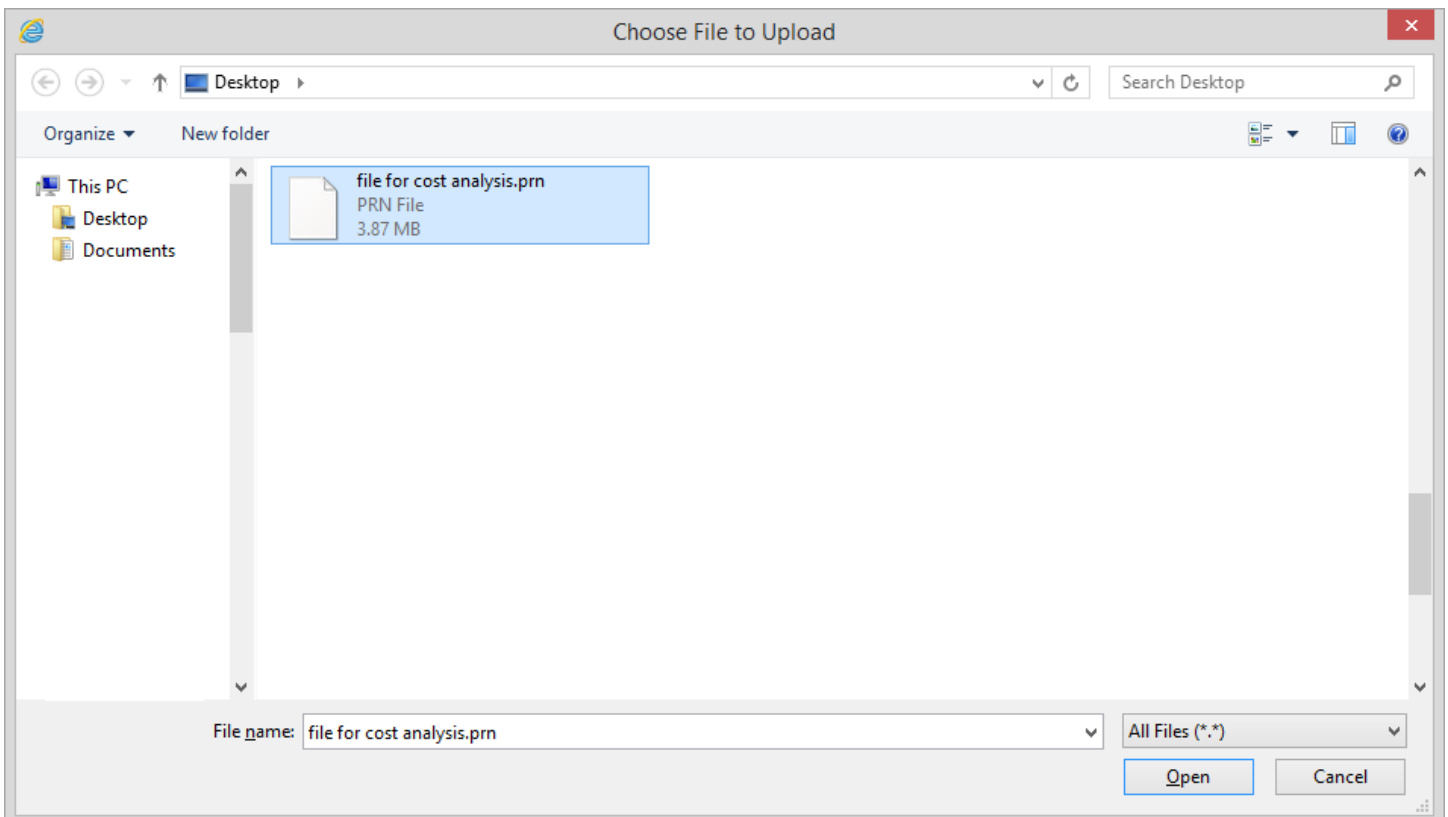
Choose File to Upload

Desktop

Search Desktop

Organize

New folder

This PC

Desktop

Documents

file for cost analysis.prn
PRN File
3.87 MB

File name: file for cost analysis.prn

All Files (*.*)

Open

Cancel